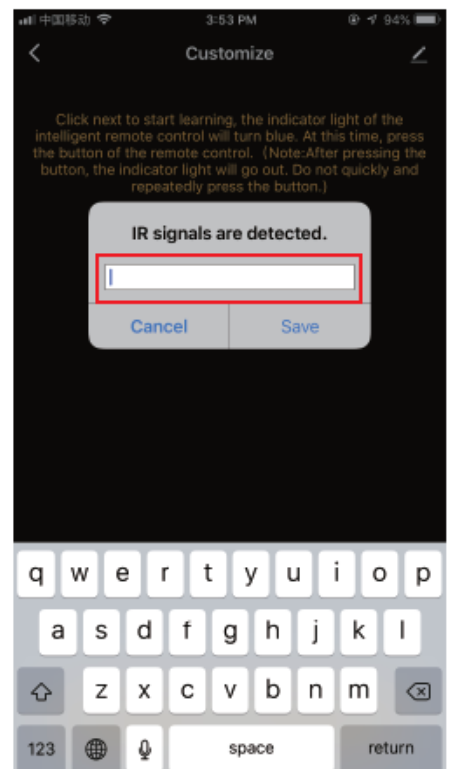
中国移动 3:53 PM 94%

Customize

Click next to start learning, the indicator light of the intelligent remote control will turn blue. At this time, press the button of the remote control. (Note:After pressing the button, the indicator light will go out. Do not quickly and repeatedly press the button.)

IR signals are detected.

Cancel Save

q w e r t y u i o p
a s d f g h j k l
z x c v b n m
123 space return